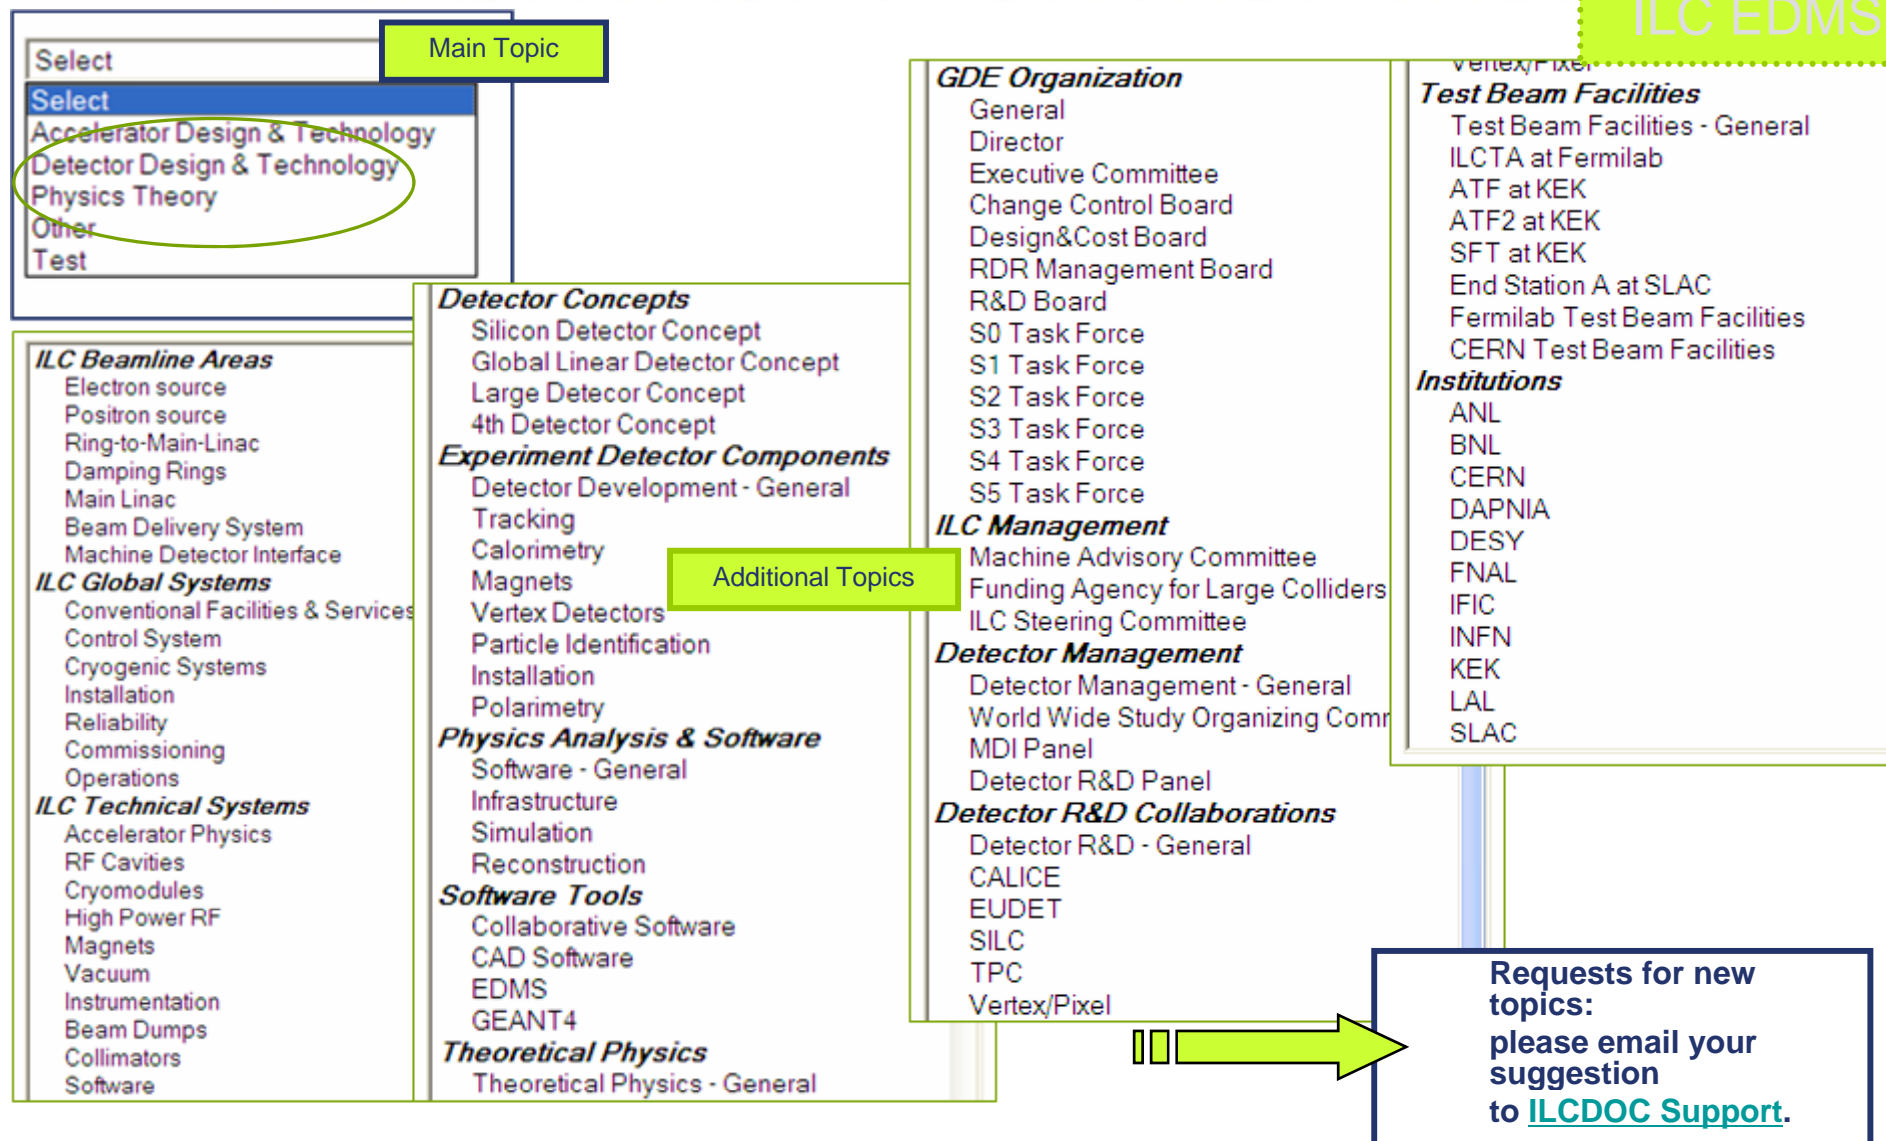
ILC EDMS

Select

Main Topic

Select
Accelerator Design & Technology
Detector Design & Technology
Physics Theory
Other
Test

ILC Beamline Areas
Electron source
Positron source
Ring-to-Main-Linac
Damping Rings
Main Linac
Beam Delivery System
Machine Detector Interface
ILC Global Systems
Conventional Facilities & Services
Control System
Cryogenic Systems
Installation
Reliability
Commissioning
Operations
ILC Technical Systems
Accelerator Physics
RF Cavities
Cryomodules
High Power RF
Magnets
Vacuum
Instrumentation
Beam Dumps
Collimators
Software

Detector Concepts
Silicon Detector Concept
Global Linear Detector Concept
Large Detecor Concept
4th Detector Concept
Experiment Detector Components
Detector Development - General
Tracking
Calorimetry
Magnets
Vertex Detectors
Particle Identification
Installation
Polarimetry
Physics Analysis & Software
Software - General
Infrastructure
Simulation
Reconstruction
Software Tools
Collaborative Software
CAD Software
EDMS
GEANT4
Theoretical Physics
Theoretical Physics - General

Additional Topics

GDE Organization
General
Director
Executive Committee
Change Control Board
Design&Cost Board
RDR Management Board
R&D Board
S0 Task Force
S1 Task Force
S2 Task Force
S3 Task Force
S4 Task Force
S5 Task Force
ILC Management
Machine Advisory Committee
Funding Agency for Large Colliders
ILC Steering Committee
Detector Management
Detector Management - General
World Wide Study Organizing Comm
MDI Panel
Detector R&D Panel
Detector R&D Collaborations
Detector R&D - General
CALICE
EUDET
SILC
TPC
Vertex/Pixel

Vertex/Pixel
Test Beam Facilities
Test Beam Facilities - General
ILCTA at Fermilab
ATF at KEK
ATF2 at KEK
SFT at KEK
End Station A at SLAC
Fermilab Test Beam Facilities
CERN Test Beam Facilities
Institutions
ANL
BNL
CERN
DAPNIA
DESY
FNAL
IFIC
INFN
KEK
LAL
SLAC

Requests for new topics:
please email your suggestion
to ILCDOC Support.